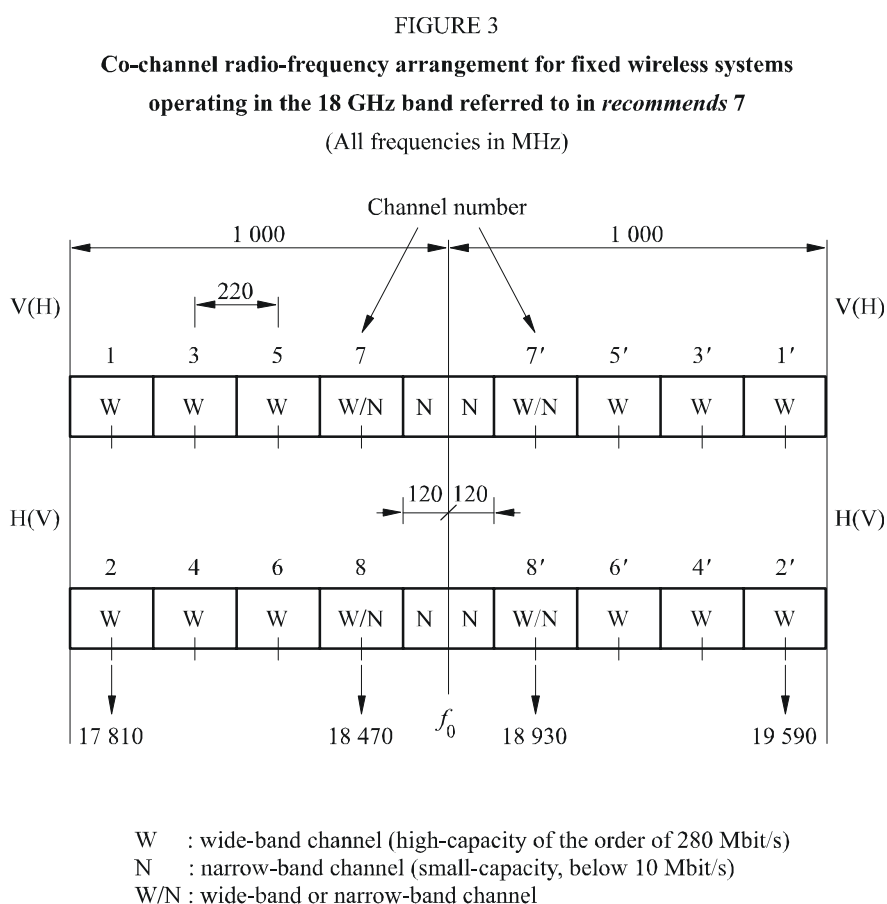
FIGURE 3

**Co-channel radio-frequency arrangement for fixed wireless systems operating in the 18 GHz band referred to in *recommends* 7**

(All frequencies in MHz)

Channel number

1 000

1 000

220

V(H)

V(H)

1 3 5 7 7′ 5′ 3′ 1′

| W | W | W | W/N | N | N | W/N | W | W | W |
|---|---|---|---|---|---|---|---|---|---|

120 120

H(V)

H(V)

2 4 6 8 8′ 6′ 4′ 2′

| W | W | W | W/N | N | N | W/N | W | W | W |
|---|---|---|---|---|---|---|---|---|---|

17 810 18 470 $f_0$ 18 930 19 590

W : wide-band channel (high-capacity of the order of 280 Mbit/s)
N : narrow-band channel (small-capacity, below 10 Mbit/s)
W/N : wide-band or narrow-band channel